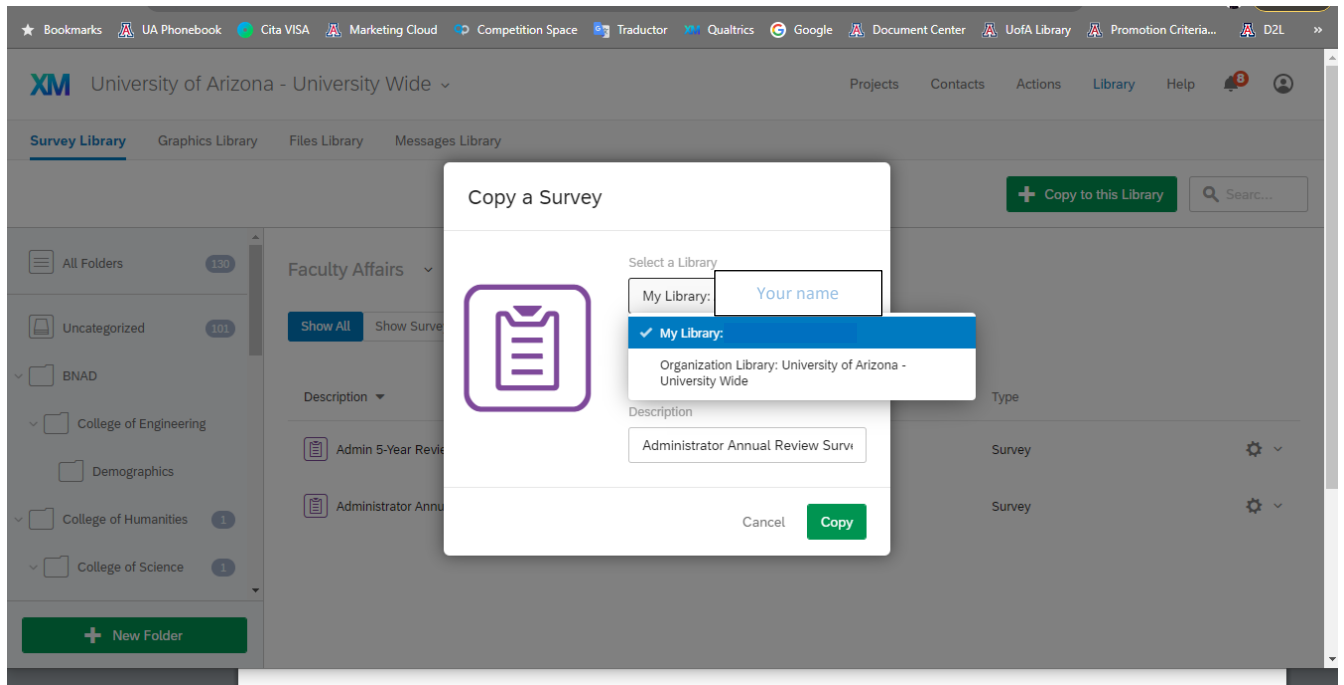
Bookmarks UA Phonebook Cita VISA Marketing Cloud Competition Space Traductor Qualtrics Google Document Center UofA Library Promotion Criteria... D2L »

XM University of Arizona - University Wide

Projects Contacts Actions Library Help 8

Survey Library Graphics Library Files Library Messages Library

Copy to this Library Search...

All Folders 130

Uncategorized 101

BNAD

College of Engineering

Demographics

College of Humanities 1

College of Science 1

New Folder

Faculty Affairs

Show All Show Surve

Description

Admin 5-Year Revie

Administrator Annu

Type

Survey

Survey

Copy a Survey

Select a Library

My Library: Your name

My Library:

Organization Library: University of Arizona - University Wide

Description

Administrator Annual Review Surve

Cancel Copy